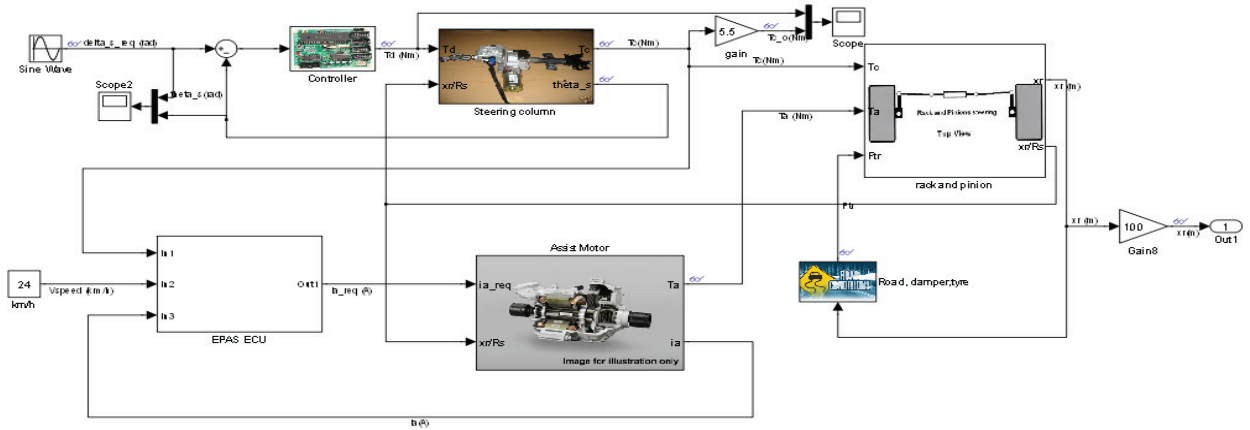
Sine Wave

delta_s_eq (rad)

Scope2

theta_s (rad)

Controller

Td (Nm)

Td

xr/Rs

Tc

thêta_s

Steering column

Tc (Nm)

5.5

gain

Tc_o(Nm)

Scope

Tc (Nm)

Tc

Ta

Ftr

xr

xr/Rs

Rack and Pinions steering

Top View

rack and pinion

xr (m)

Ta (Nm)

Ftr

xr (m)

100

Gain8

xr(m)

1

Out1

24

km/h

Vspeed (km/h)

In1

In2

In3

Out1

EPAS ECU

ib_req (A)

Assist Motor

ia_req

xr/Rs

Ta

ia

Image for illustration only

Road, damper,tyre

ib (A)